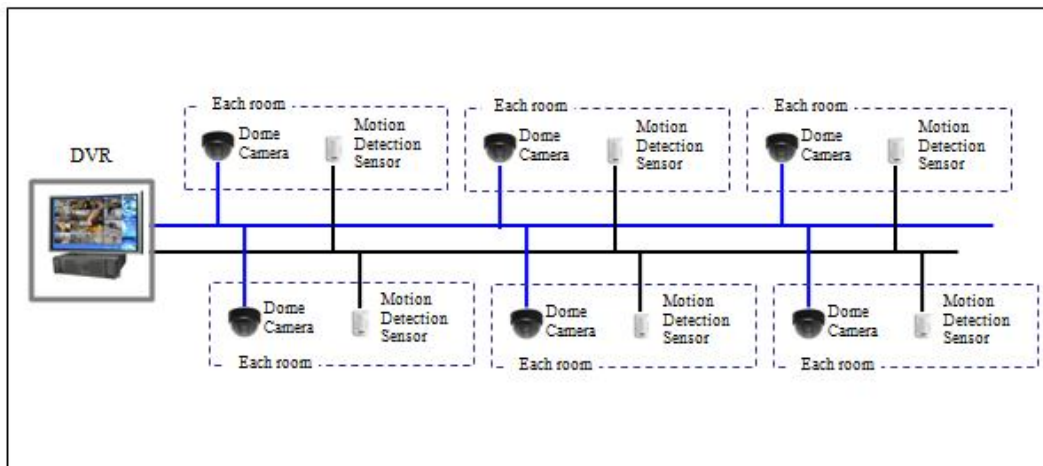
DVR

Each room
Dome Camera
Motion Detection Sensor

Each room
Dome Camera
Motion Detection Sensor

Each room
Dome Camera
Motion Detection Sensor

Dome Camera
Motion Detection Sensor
Each room

Dome Camera
Motion Detection Sensor
Each room

Dome Camera
Motion Detection Sensor
Each room